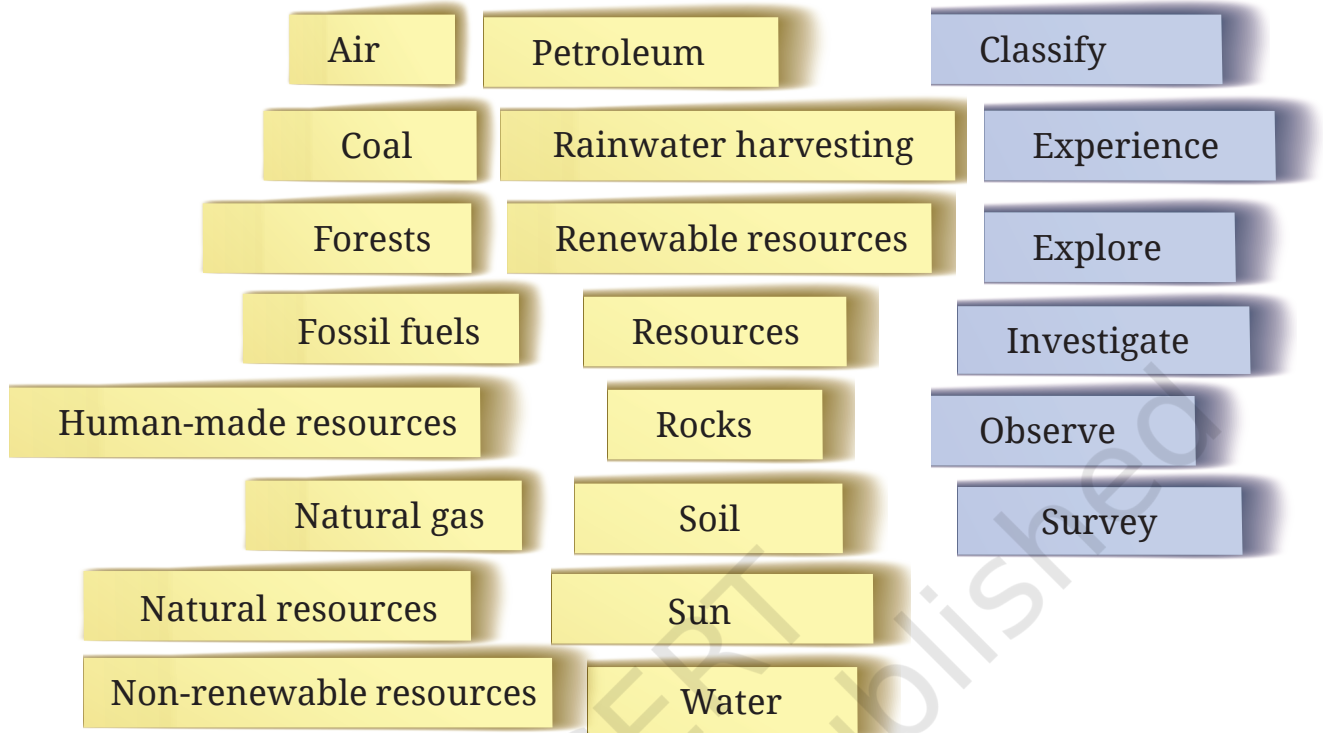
Air

Coal

Forests

Fossil fuels

Human-made resources

Natural gas

Natural resources

Non-renewable resources

Petroleum

Rainwater harvesting

Renewable resources

Resources

Rocks

Soil

Sun

Water

Classify

Experience

Explore

Investigate

Observe

Survey

NCERT
published